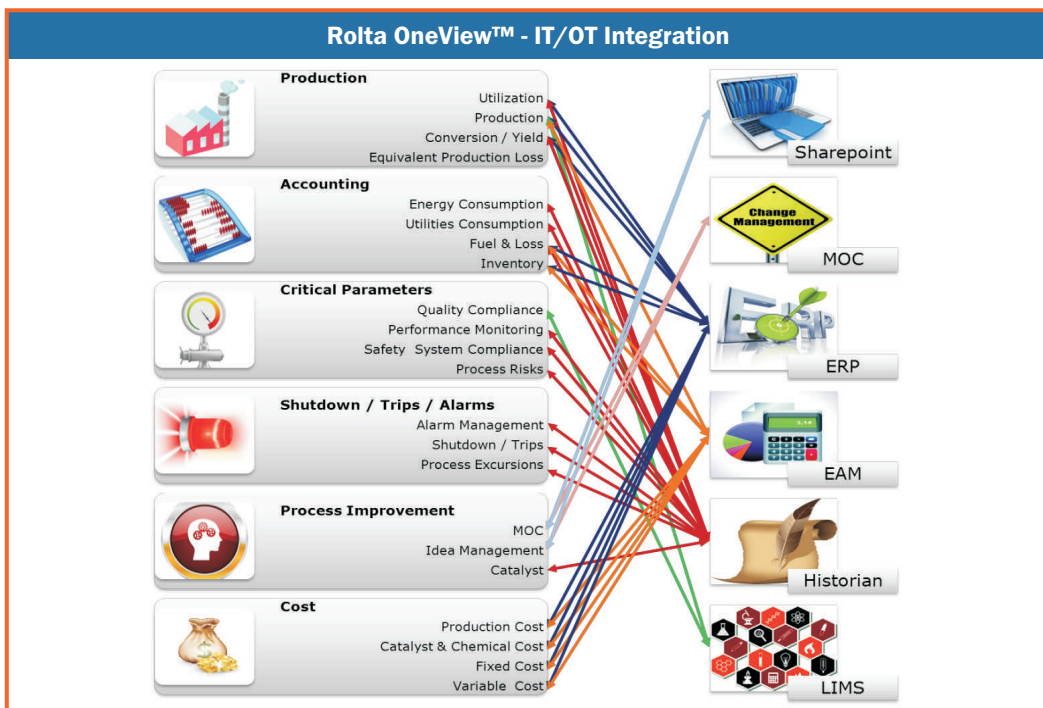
Rolta OneView™ - IT/OT Integration

Production
Utilization
Production
Conversion / Yield
Equivalent Production Loss

Accounting
Energy Consumption
Utilities Consumption
Fuel & Loss
Inventory

Critical Parameters
Quality Compliance
Performance Monitoring
Safety System Compliance
Process Risks

Shutdown / Trips / Alarms
Alarm Management
Shutdown / Trips
Process Excursions

Process Improvement
MOC
Idea Management
Catalyst

Cost
Production Cost
Catalyst & Chemical Cost
Fixed Cost
Variable Cost

Sharepoint
Change Management
MOC
ERP
EAM
Historian
LIMS